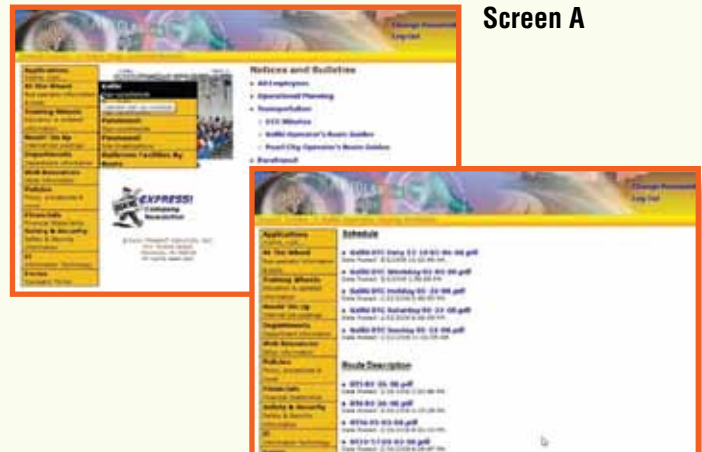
Screen A

Change Password
Log Out

Applications
At the Wheel
Pushing Wheels
Movin' On Up
Departments
Web Resources
Policies
Financials
Safety & Security
IT
Forms

Notices and Bulletins
All Employees
Operational Planning
Transportation
OTC Minutes
Kalibi Operator's Route Guides
Pearl City Operator's Route Guides

EXPRESS!
Company Newsletter

Change Password
Log Out

Applications
At the Wheel
Pushing Wheels
Movin' On Up
Departments
Web Resources
Policies
Financials
Safety & Security
IT

Schedule

Route Description